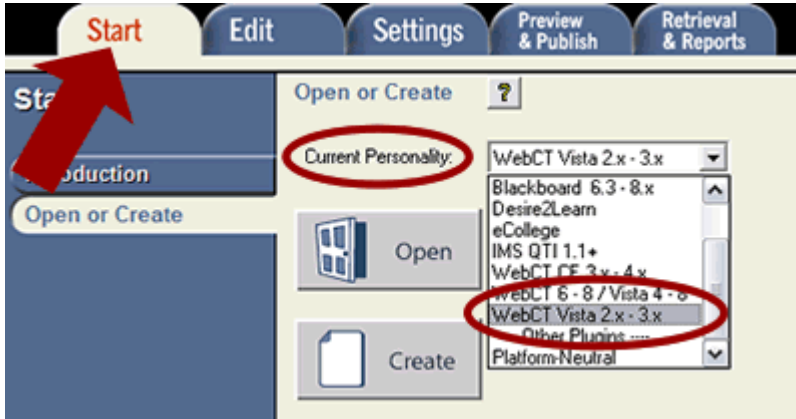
Start
Edit
Settings
Preview & Publish
Retrieval & Reports

Sta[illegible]

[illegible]oduction
Open or Create

Open or Create
?

Current Personality:
WebCT Vista 2.x - 3.x

Open
Create

Blackboard 6.3 - 8.x
Desire2Learn
eCollege
IMS QTI 1.1+
WebCT CE 3.x - 4.x
WebCT 6 - 8 / Vista 4 - 8
WebCT Vista 2.x - 3.x
---- Other Plugins ----
Platform-Neutral